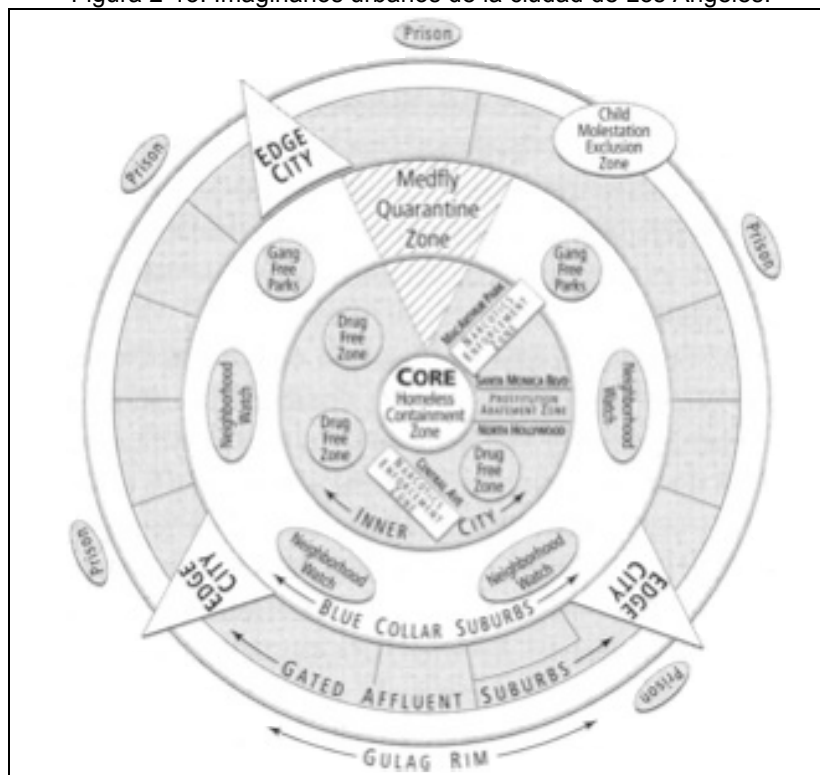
Figura 2-16: Imaginarios urbanos de la ciudad de Los Ángeles.

Prison

Child Molestation Exclusion Zone

Prison

EDGE CITY

Medfly Quarantine Zone

Prison

Gang Free Parks

Gang Free Parks

MacArthur Park Narcotics Enforcement Zone

Drug Free Zone

Neighborhood Watch

CORE Homeless Containment Zone

Santa Monica Blvd Prostitution Abatement Zone North Hollywood

Neighborhood Watch

Drug Free Zone

Central Ave Narcotics Enforcement Zone

Drug Free Zone

INNER CITY

Prison

Neighborhood Watch

Neighborhood Watch

EDGE CITY

EDGE CITY

BLUE COLLAR SUBURBS

GATED AFFLUENT SUBURBS

Prison

GULAG RIM